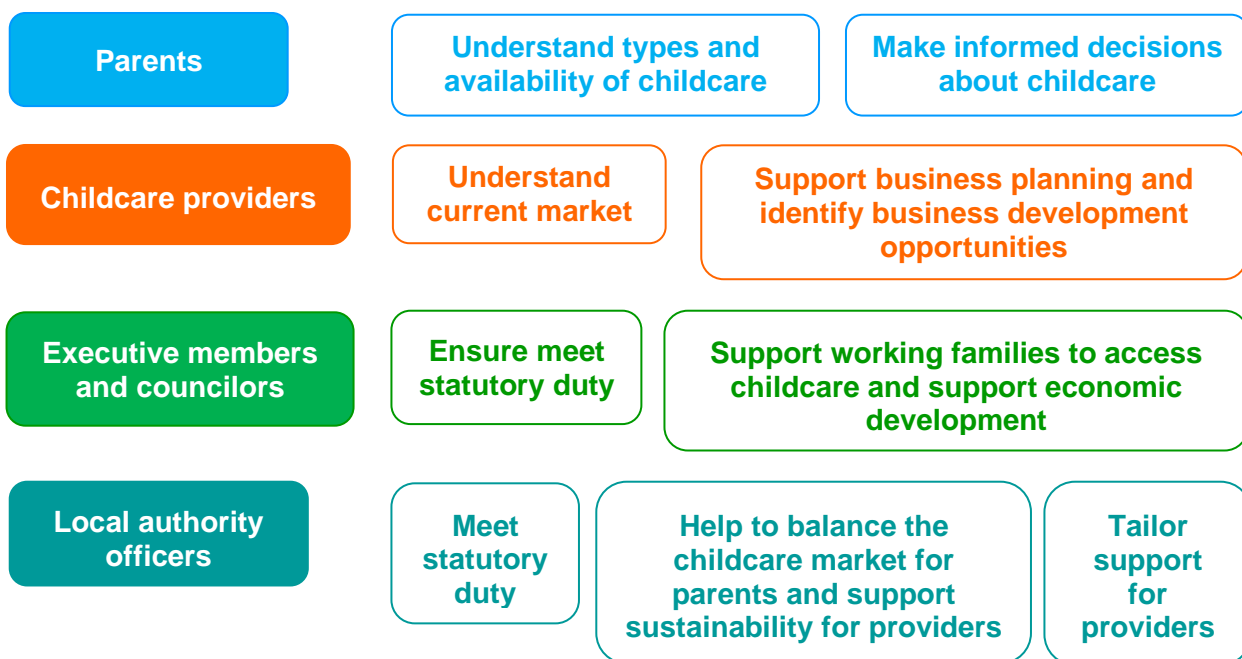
Parents

Understand types and availability of childcare

Make informed decisions about childcare

Childcare providers

Understand current market

Support business planning and identify business development opportunities

Executive members and councilors

Ensure meet statutory duty

Support working families to access childcare and support economic development

Local authority officers

Meet statutory duty

Help to balance the childcare market for parents and support sustainability for providers

Tailor support for providers